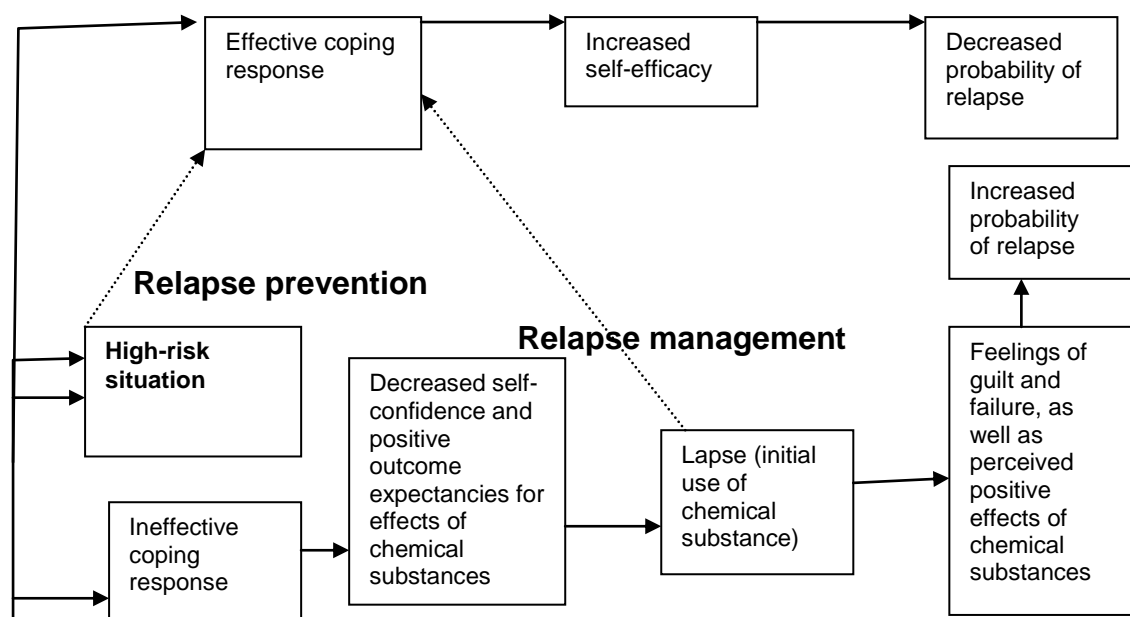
Effective coping response

Increased self-efficacy

Decreased probability of relapse

Increased probability of relapse

Relapse prevention

Relapse management

High-risk situation

Decreased self-confidence and positive outcome expectancies for effects of chemical substances

Lapse (initial use of chemical substance)

Feelings of guilt and failure, as well as perceived positive effects of chemical substances

Ineffective coping response